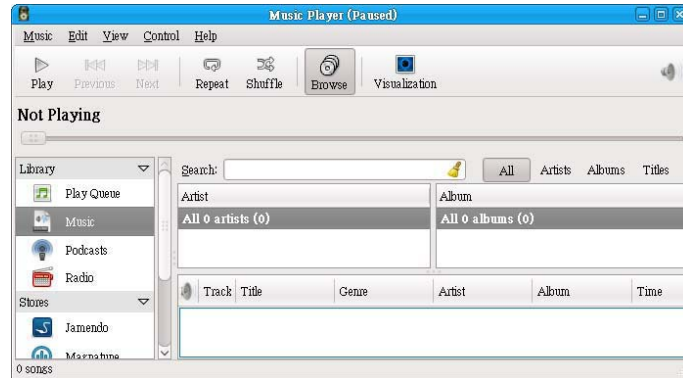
Music Player (Paused)

Music Edit View Control Help

Play Previous Next Repeat Shuffle Browse Visualization

Not Playing

Library

Play Queue

Music

Podcasts

Radio

Stores

Jamendo

Magnatune

Search: All Artists Albums Titles

| Artist | Album |
|---|---|
| All 0 artists (0) | All 0 albums (0) |

| Track | Title | Genre | Artist | Album | Time |
|---|---|---|---|---|---|

0 songs